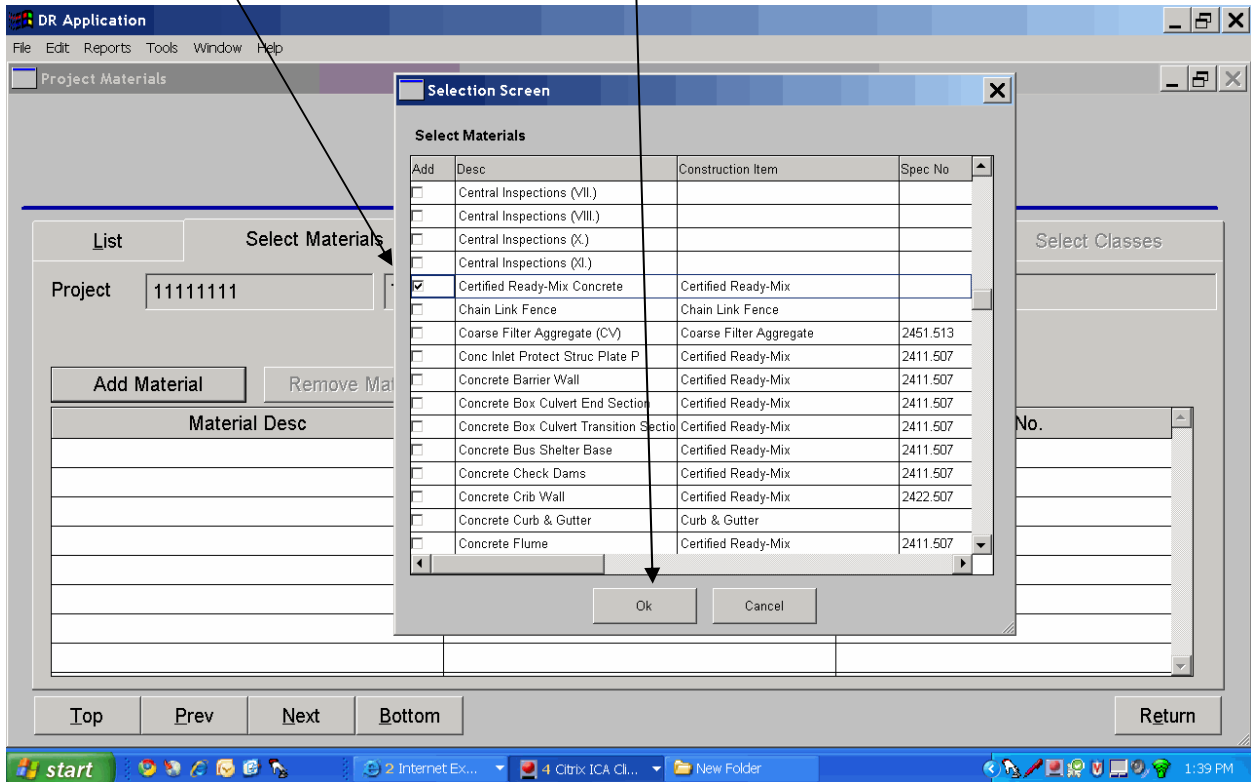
DR Application
File Edit Reports Tools Window Help
Project Materials

List | Select Materials | Select Classes

Project 11111111

Add Material | Remove Ma

| Material Desc | | No. |
|---|---|---|

Selection Screen
Select Materials

| Add | Desc | Construction Item | Spec No |
|---|---|---|---|
| | Central Inspections (VII.) | | |
| | Central Inspections (VIII.) | | |
| | Central Inspections (X.) | | |
| | Central Inspections (XI.) | | |
| ☑ | Certified Ready-Mix Concrete | Certified Ready-Mix | |
| | Chain Link Fence | Chain Link Fence | |
| | Coarse Filter Aggregate (CV) | Coarse Filter Aggregate | 2451.513 |
| | Conc Inlet Protect Struc Plate P | Certified Ready-Mix | 2411.507 |
| | Concrete Barrier Wall | Certified Ready-Mix | 2411.507 |
| | Concrete Box Culvert End Section | Certified Ready-Mix | 2411.507 |
| | Concrete Box Culvert Transition Sectio | Certified Ready-Mix | 2411.507 |
| | Concrete Bus Shelter Base | Certified Ready-Mix | 2411.507 |
| | Concrete Check Dams | Certified Ready-Mix | 2411.507 |
| | Concrete Crib Wall | Certified Ready-Mix | 2422.507 |
| | Concrete Curb & Gutter | Curb & Gutter | |
| | Concrete Flume | Certified Ready-Mix | 2411.507 |

Ok | Cancel

Top | Prev | Next | Bottom | Return

start | 2 Internet Ex... | 4 Citrix ICA Cl... | New Folder | 1:39 PM